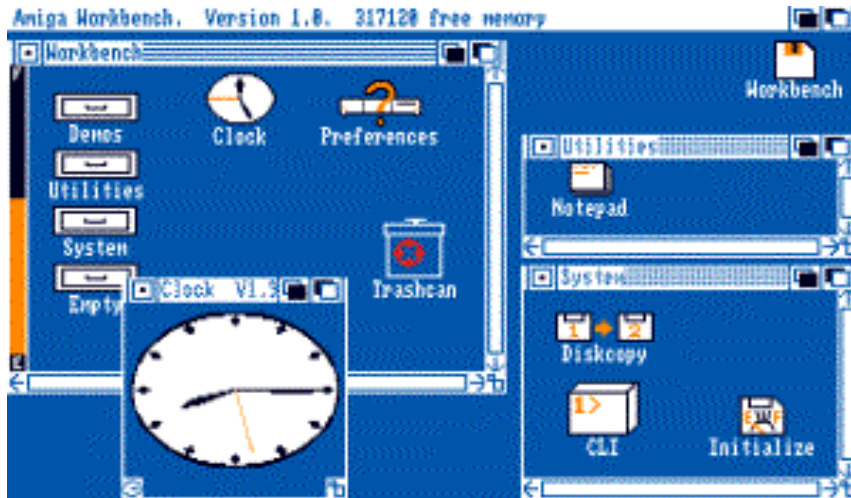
Amiga Workbench. Version 1.0. 317120 free memory

Workbench

Demos

Clock

Preferences

Utilities

System

Trashcan

Empty

Clock V1.

Workbench

Utilities

Notepad

System

1

2

Diskcopy

1>

CLI

Initialize